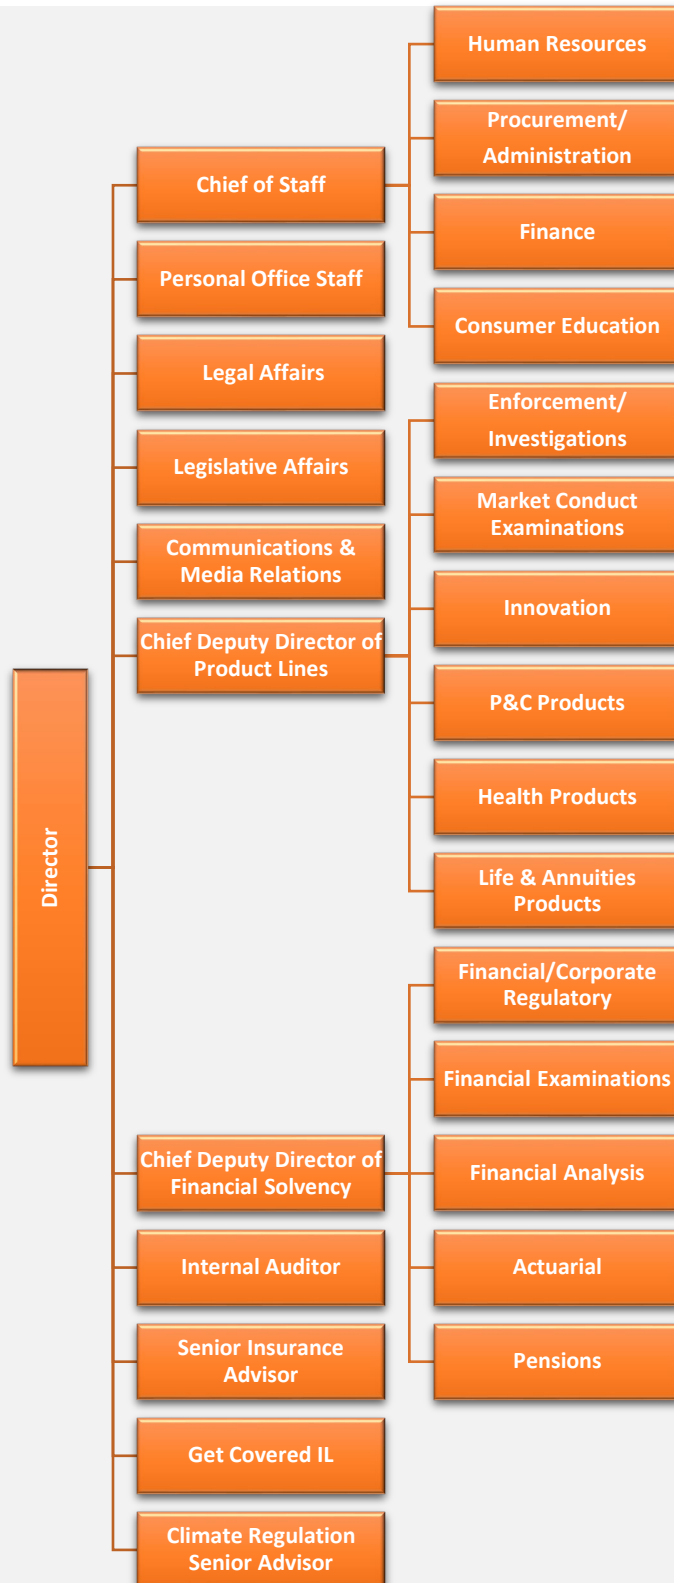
Director

Chief of Staff

Human Resources

Procurement/ Administration

Finance

Consumer Education

Personal Office Staff

Legal Affairs

Legislative Affairs

Communications & Media Relations

Chief Deputy Director of Product Lines

Enforcement/ Investigations

Market Conduct Examinations

Innovation

P&C Products

Health Products

Life & Annuities Products

Chief Deputy Director of Financial Solvency

Financial/Corporate Regulatory

Financial Examinations

Financial Analysis

Actuarial

Pensions

Internal Auditor

Senior Insurance Advisor

Get Covered IL

Climate Regulation Senior Advisor